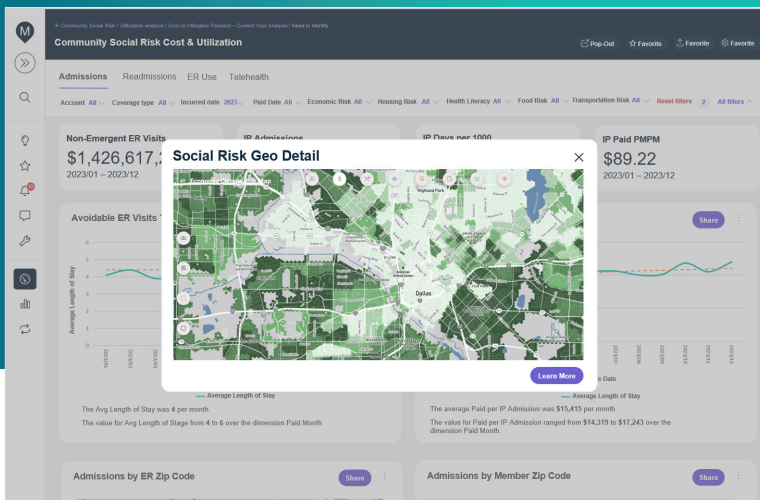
← Community Social Risk / Utilization analysis / Cost vs Utilization Readout – Current Year Analysis / Need to Identify

Community Social Risk Cost & Utilization

Pop-Out Favorite Favorite Favorite

Admissions Readmissions ER Use Telehealth

Account All Coverage type All Incurred date 2023 Paid Date All Economic Risk All Housing Risk All Health Literacy All Food Risk All Transportation Risk All Reset filters 2 All filters

Non-Emergent ER Visits
$1,426,617,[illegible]
2023/01 – 2023/12

IP Admissions

IP Days per 1000

IP Paid PMPM
$89.22
2023/01 – 2023/12

Avoidable ER Visits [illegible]

Share

Average Length of Stay

Social Risk Geo Detail

Highland Park

Dallas

Learn More

Average Length of Stay

Date

The Avg Length of Stay was 4 per month.

The value for Avg Length of Stage from 4 to 6 over the dimension Paid Month

The average Paid per IP Admission was $15,415 per month.

The value for Paid per IP Admission ranged from $14,319 to $17,243 over the dimension Paid Month.

Admissions by ER Zip Code

Share

Admissions by Member Zip Code

Share